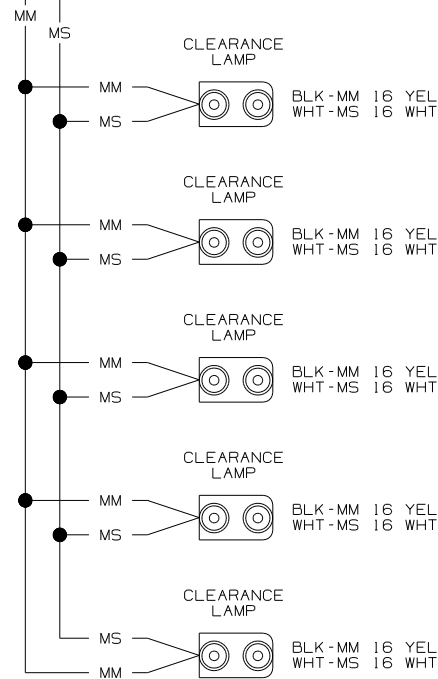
MM
MS

CLEARANCE LAMP
MM
MS
BLK-MM 16 YEL
WHT-MS 16 WHT

CLEARANCE LAMP
MM
MS
BLK-MM 16 YEL
WHT-MS 16 WHT

CLEARANCE LAMP
MM
MS
BLK-MM 16 YEL
WHT-MS 16 WHT

CLEARANCE LAMP
MM
MS
BLK-MM 16 YEL
WHT-MS 16 WHT

CLEARANCE LAMP
MS
MM
BLK-MM 16 YEL
WHT-MS 16 WHT